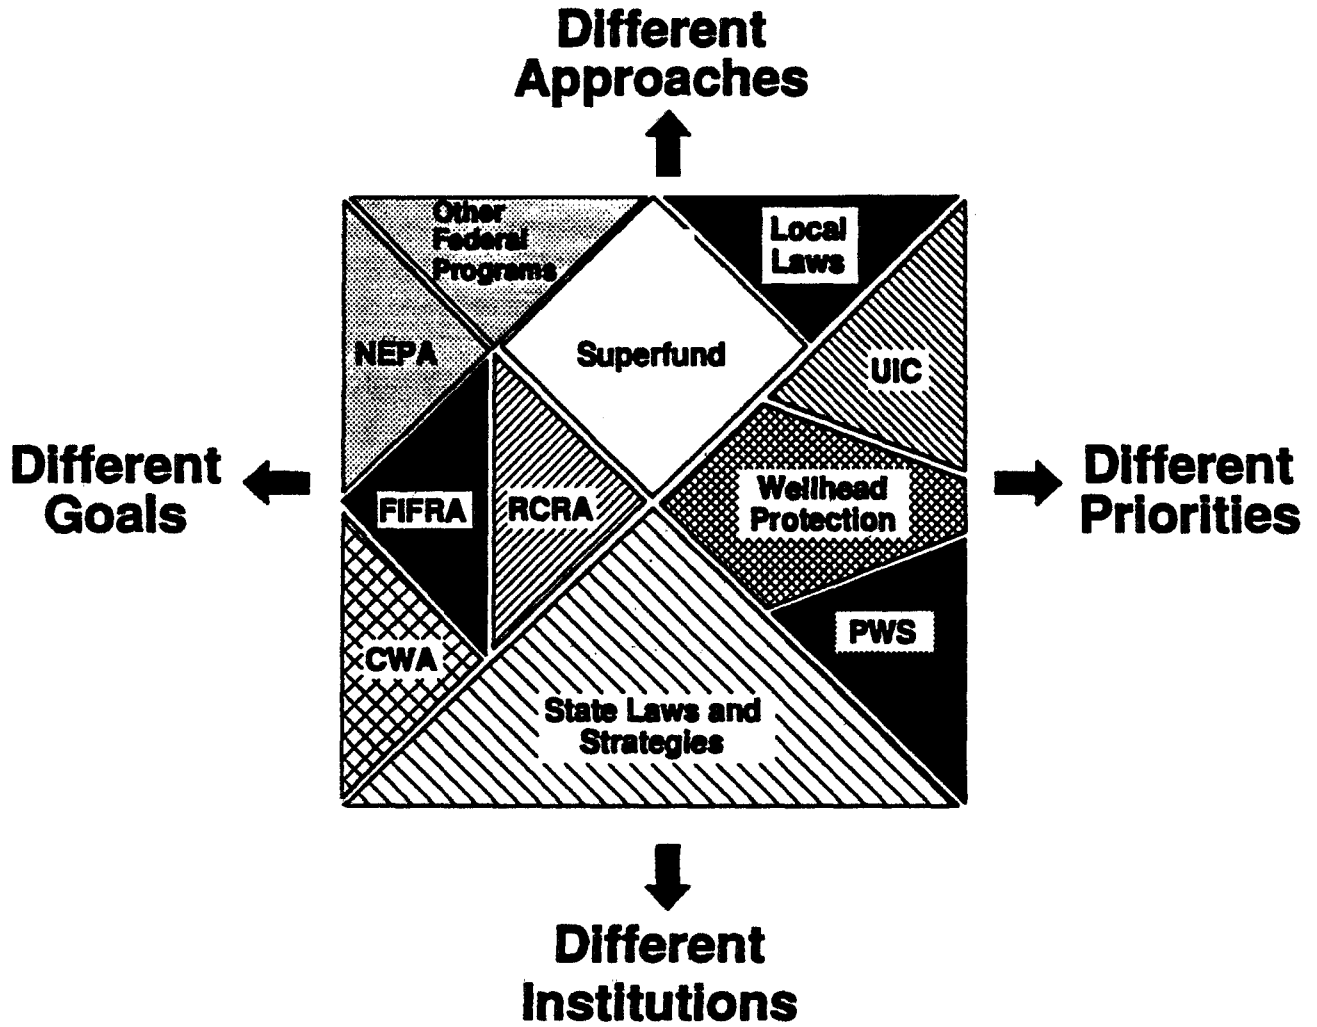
Different Approaches

Other Federal Programs

Local Laws

NEPA

Superfund

UIC

Different Goals

FIFRA

RCRA

Wellhead Protection

Different Priorities

PWS

CWA

State Laws and Strategies

Different Institutions